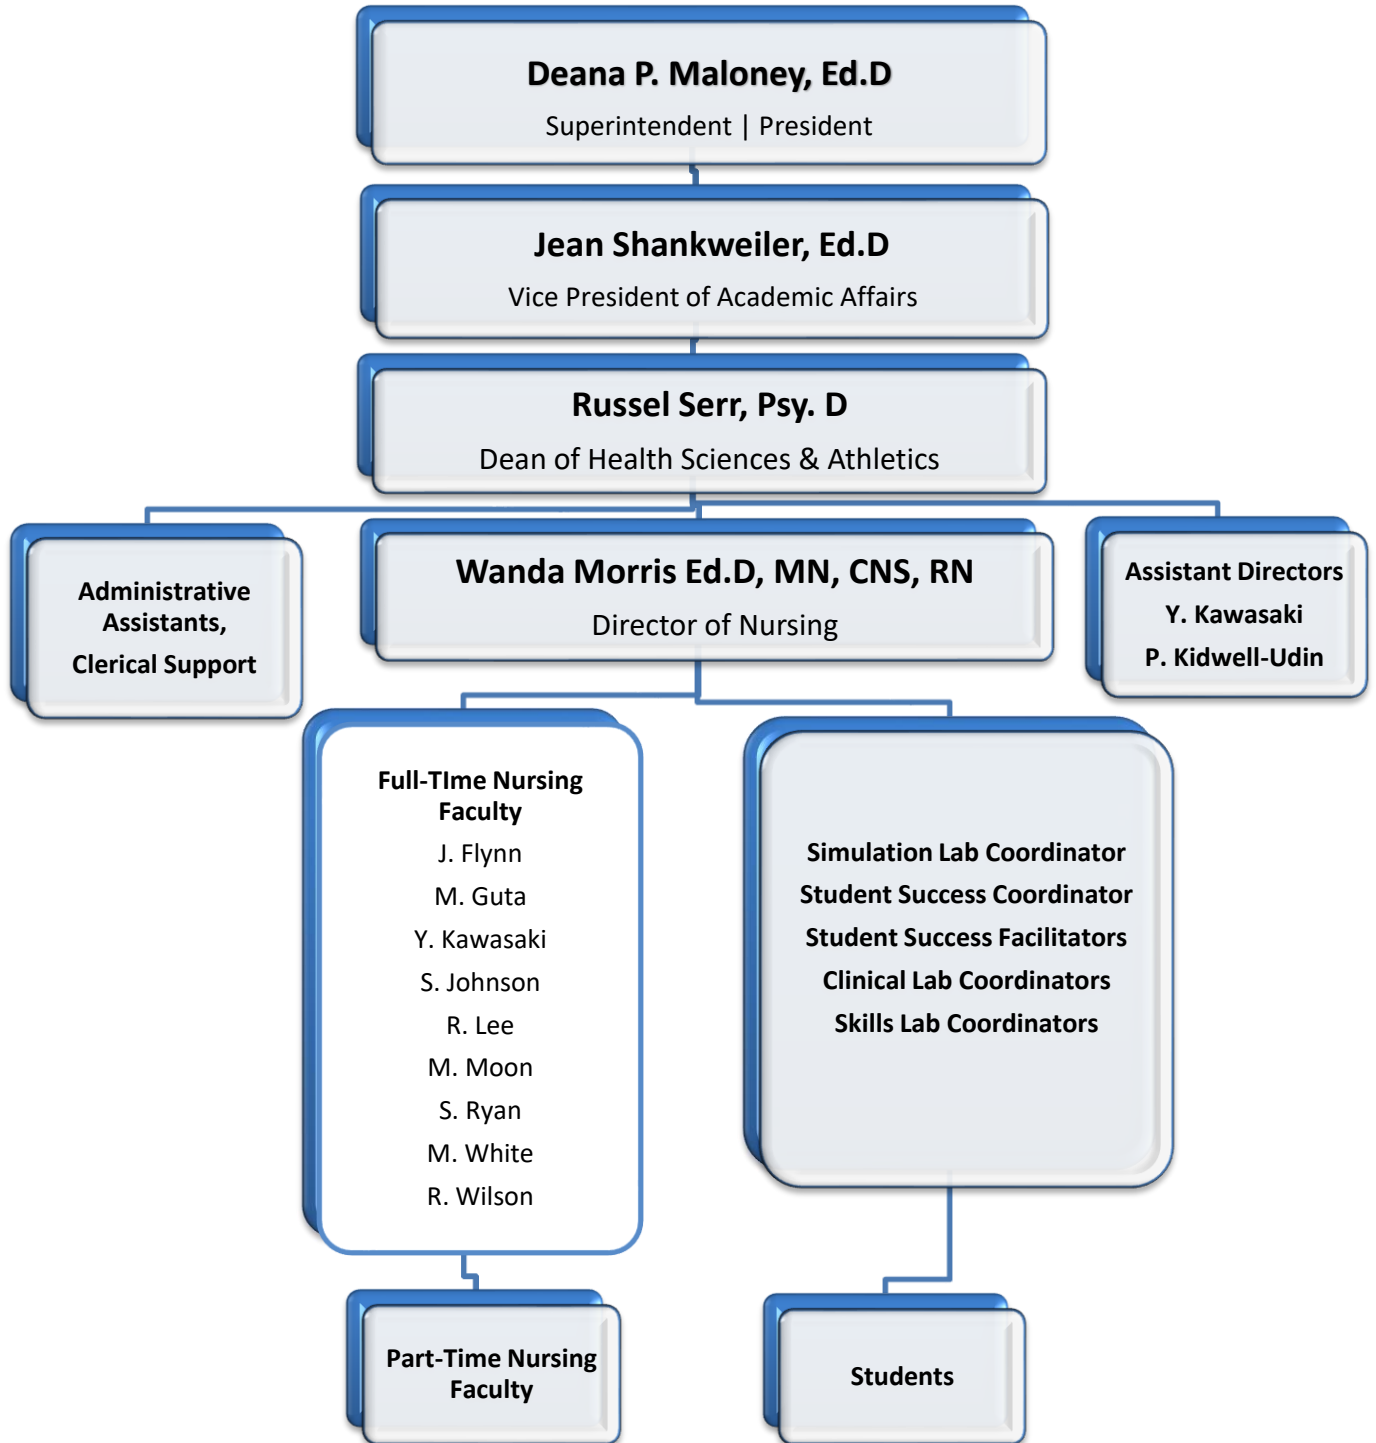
Deana P. Maloney, Ed.D
Superintendent | President

Jean Shankweiler, Ed.D
Vice President of Academic Affairs

Russel Serr, Psy. D
Dean of Health Sciences & Athletics

Administrative Assistants, Clerical Support

Wanda Morris Ed.D, MN, CNS, RN
Director of Nursing

Assistant Directors
Y. Kawasaki
P. Kidwell-Udin

Full-TIme Nursing Faculty
J. Flynn
M. Guta
Y. Kawasaki
S. Johnson
R. Lee
M. Moon
S. Ryan
M. White
R. Wilson

Simulation Lab Coordinator
Student Success Coordinator
Student Success Facilitators
Clinical Lab Coordinators
Skills Lab Coordinators

Part-Time Nursing Faculty

Students